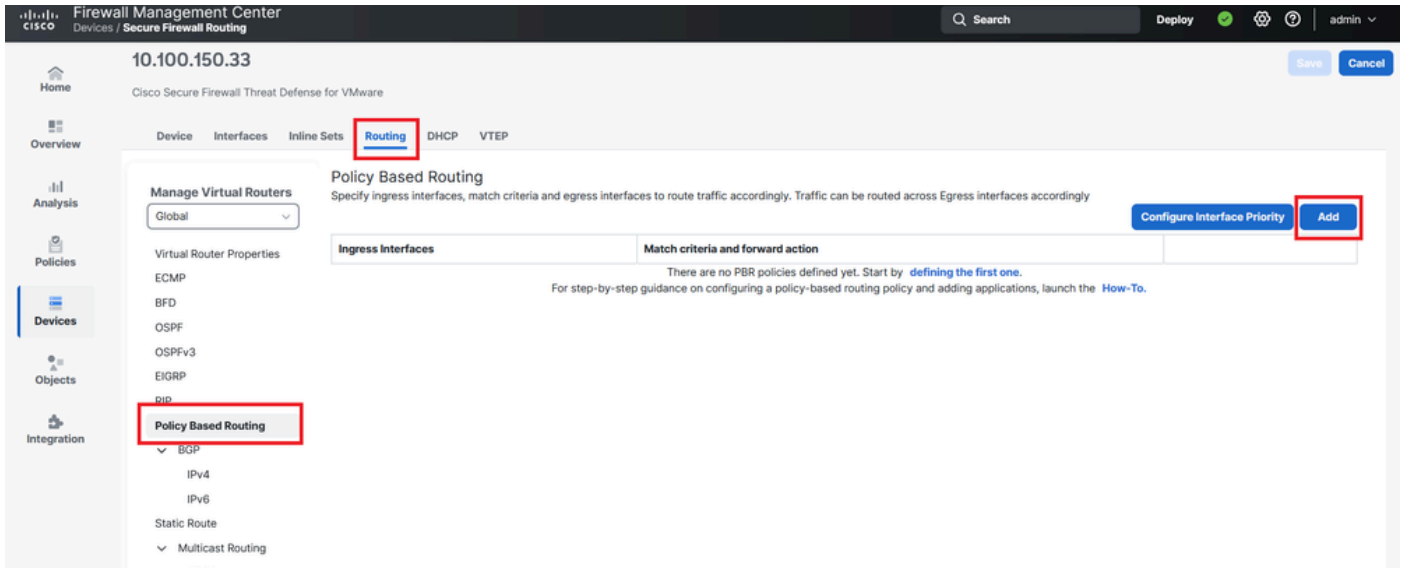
CISCO Firewall Management Center
Devices / Secure Firewall Routing

Search Deploy admin

Home
Overview
Analysis
Policies
Devices
Objects
Integration

10.100.150.33
Cisco Secure Firewall Threat Defense for VMware

Save Cancel

Device Interfaces Inline Sets Routing DHCP VTEP

Manage Virtual Routers
Global

Virtual Router Properties
ECMP
BFD
OSPF
OSPFv3
EIGRP
RIP
Policy Based Routing
BGP
IPv4
IPv6
Static Route
Multicast Routing

Policy Based Routing
Specify ingress interfaces, match criteria and egress interfaces to route traffic accordingly. Traffic can be routed across Egress interfaces accordingly

Configure Interface Priority Add

| Ingress Interfaces | Match criteria and forward action | |
|---|---|---|

There are no PBR policies defined yet. Start by defining the first one.
For step-by-step guidance on configuring a policy-based routing policy and adding applications, launch the How-To.